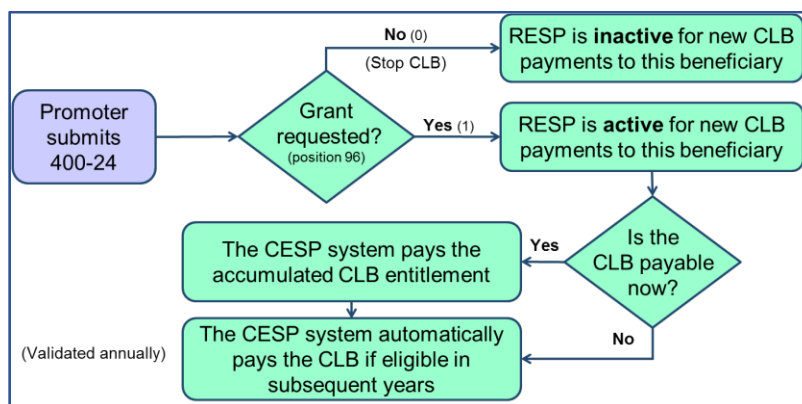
Promoter submits 400-24

Grant requested?
(position 96)

No (0)
(Stop CLB)

RESP is **inactive** for new CLB payments to this beneficiary

Yes (1)

RESP is **active** for new CLB payments to this beneficiary

Is the CLB payable now?

Yes

The CESP system pays the accumulated CLB entitlement

No

The CESP system automatically pays the CLB if eligible in subsequent years

(Validated annually)